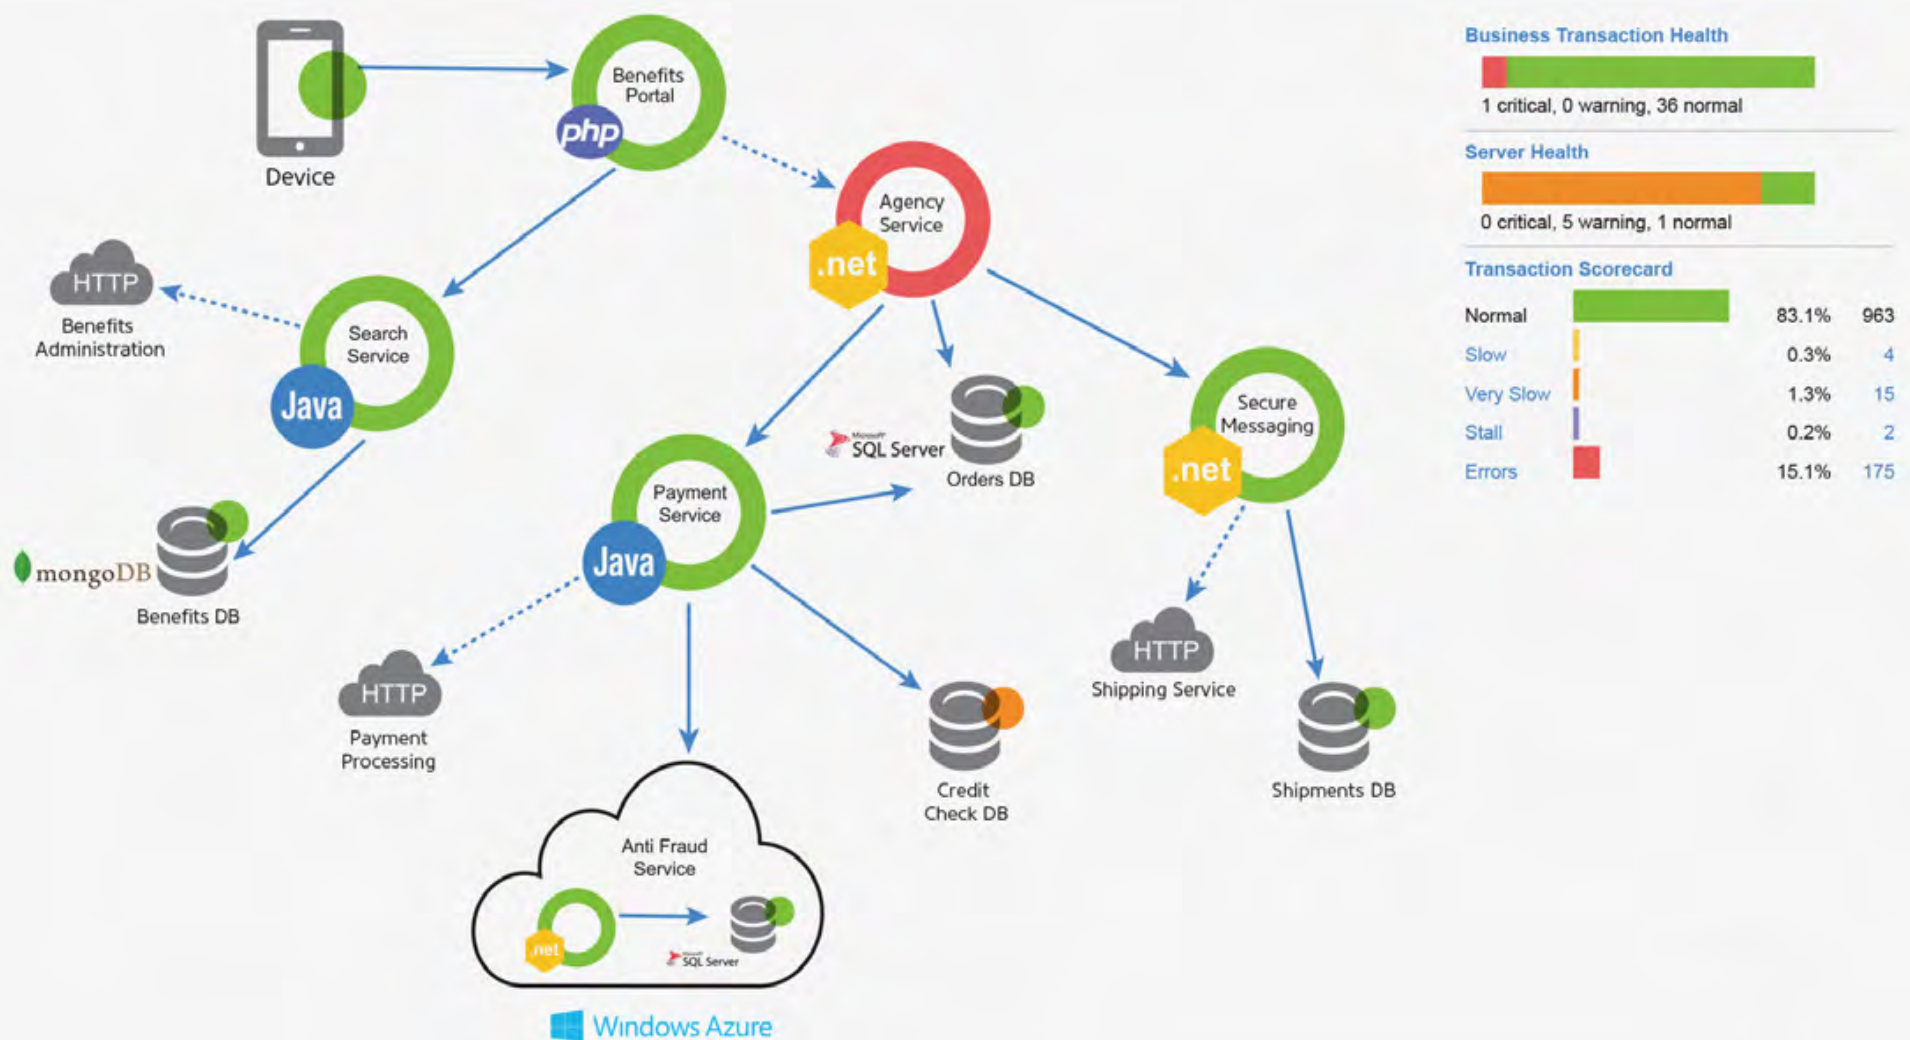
Device

Benefits Portal

php

Agency Service

.net

HTTP

Benefits Administration

Search Service

Java

SQL Server

Orders DB

Secure Messaging

.net

Payment Service

Java

mongoDB

Benefits DB

HTTP

Payment Processing

HTTP

Shipping Service

Credit Check DB

Shipments DB

Anti Fraud Service

.net

SQL Server

Windows Azure

Business Transaction Health

1 critical, 0 warning, 36 normal

Server Health

0 critical, 5 warning, 1 normal

Transaction Scorecard

| | | |
|---|---|---|
| Normal | 83.1% | 963 |
| Slow | 0.3% | 4 |
| Very Slow | 1.3% | 15 |
| Stall | 0.2% | 2 |
| Errors | 15.1% | 175 |